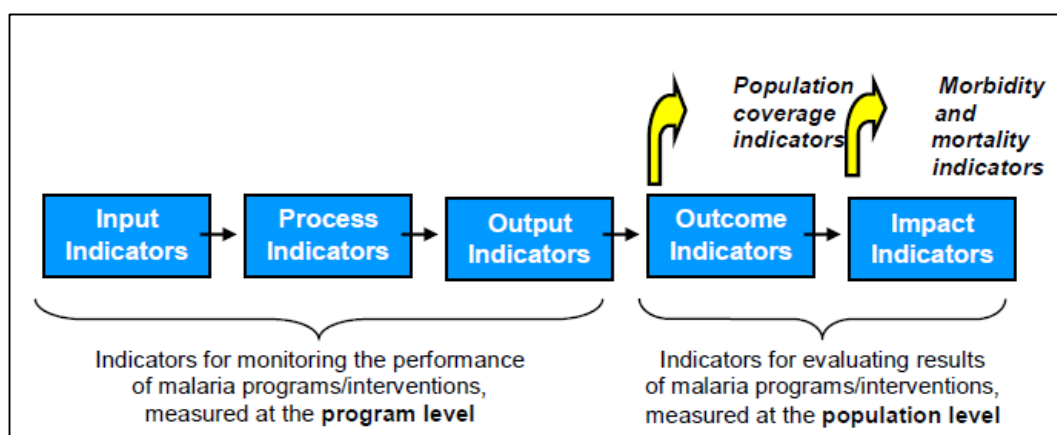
Population coverage indicators

Morbidity and mortality indicators

Input Indicators

Process Indicators

Output Indicators

Outcome Indicators

Impact Indicators

Indicators for monitoring the performance of malaria programs/interventions, measured at the **program level**

Indicators for evaluating results of malaria programs/interventions, measured at the **population level**